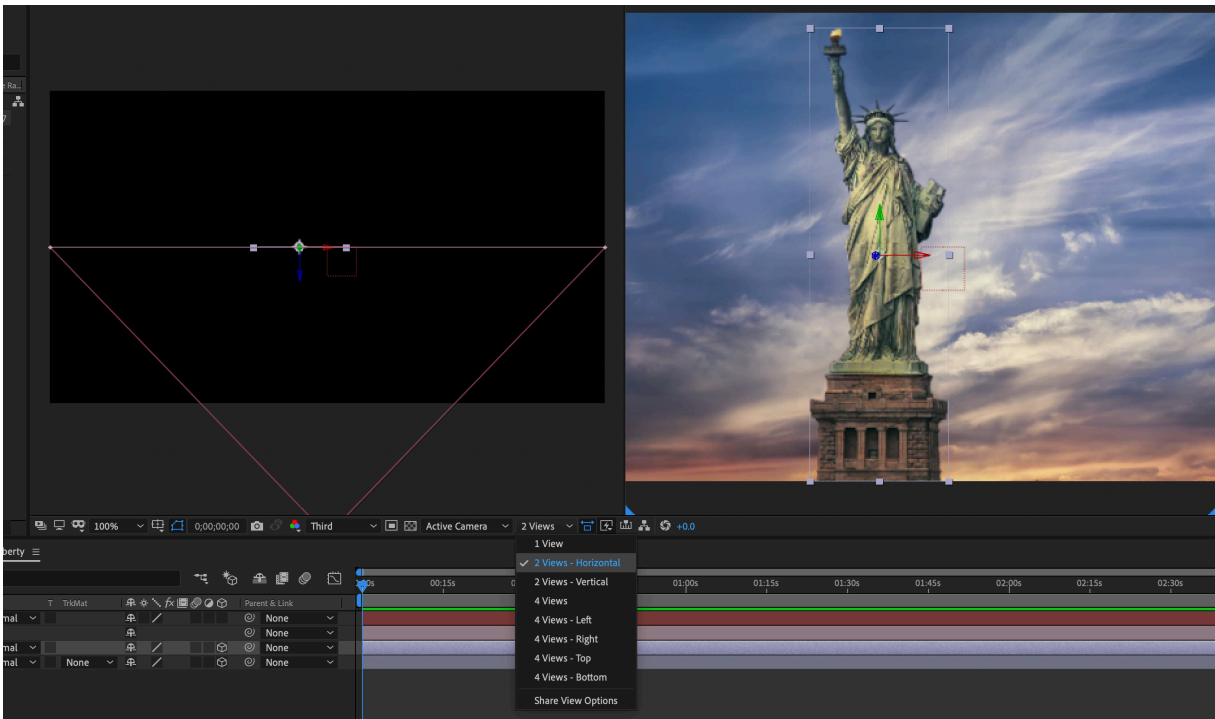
e Ra...

100%
0;00;00;00
Third
Active Camera
2 Views
+0.0

berty ≡

T TrkMat
Parent & Link

mal
None
None
mal
None
mal
None
None

0:00s
00:15s
01:00s
01:15s
01:30s
01:45s
02:00s
02:15s
02:30s

1 View
✓ 2 Views - Horizontal
2 Views - Vertical
4 Views
4 Views - Left
4 Views - Right
4 Views - Top
4 Views - Bottom
Share View Options